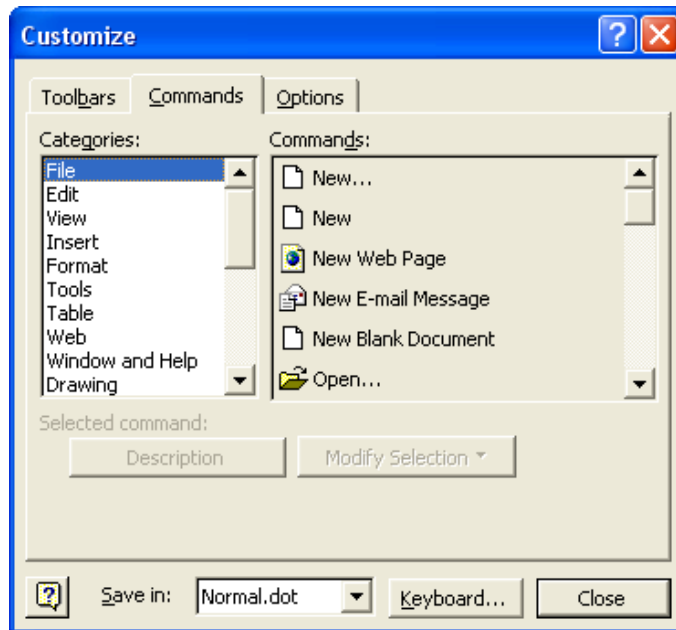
Customize

Toolbars | Commands | Options

Categories:
File
Edit
View
Insert
Format
Tools
Table
Web
Window and Help
Drawing

Commands:
New...
New
New Web Page
New E-mail Message
New Blank Document
Open...

Selected command:
Description
Modify Selection

Save in: Normal.dot
Keyboard...
Close